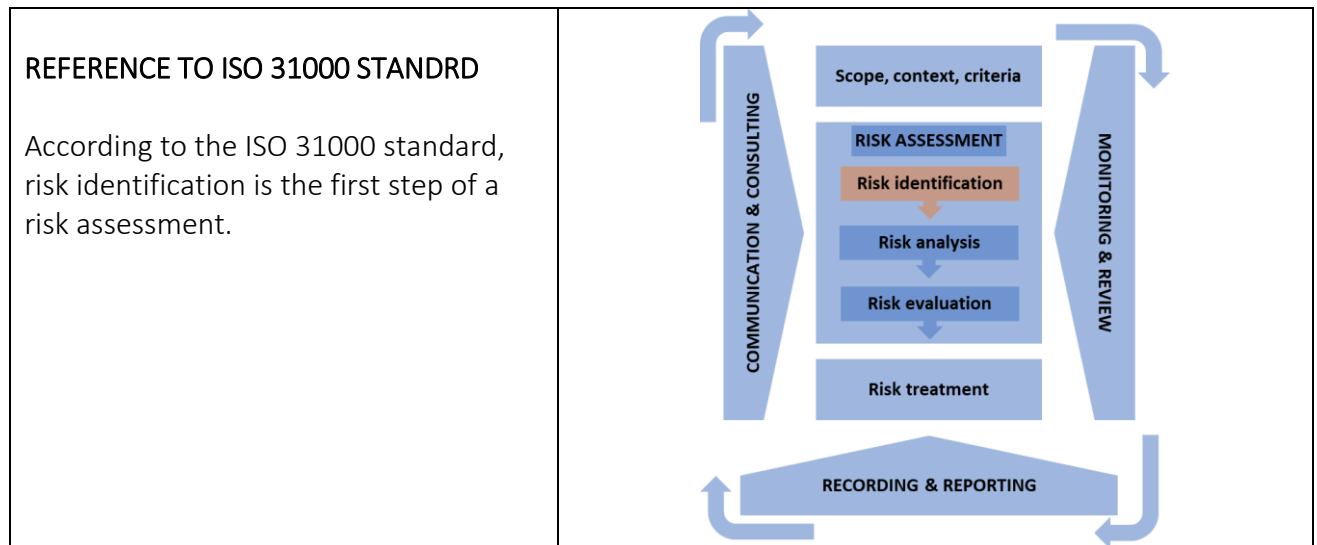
REFERENCE TO ISO 31000 STANDRD

According to the ISO 31000 standard, risk identification is the first step of a risk assessment.

COMMUNICATION & CONSULTING

Scope, context, criteria

RISK ASSESSMENT

Risk identification

Risk analysis

Risk evaluation

Risk treatment

MONITORING & REVIEW

RECORDING & REPORTING